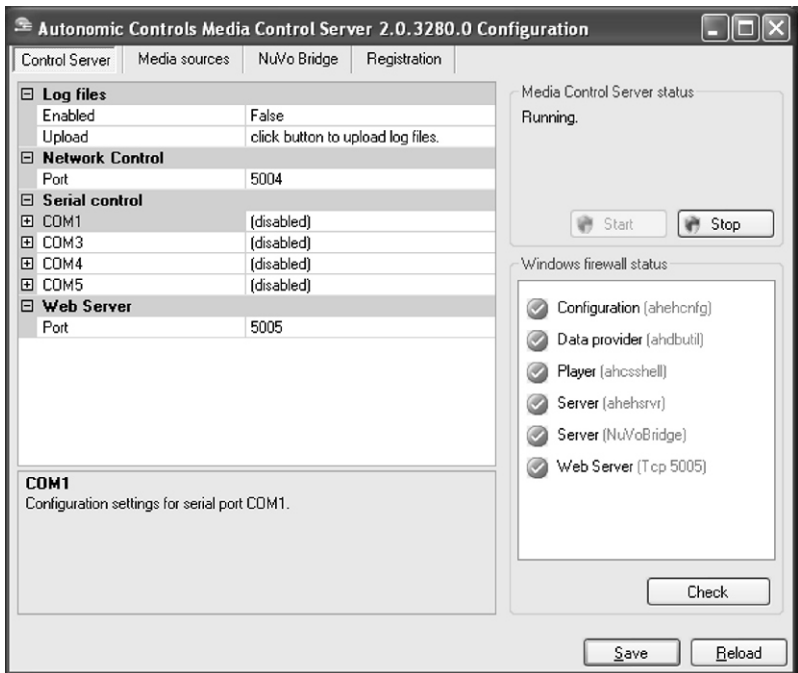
Autonomic Controls Media Control Server 2.0.3280.0 Configuration

Control Server | Media sources | NuVo Bridge | Registration

| ⊟ Log files | |
|---|---|
| Enabled | False |
| Upload | click button to upload log files. |
| ⊟ Network Control | |
| Port | 5004 |
| ⊟ Serial control | |
| ⊞ COM1 | (disabled) |
| ⊞ COM3 | (disabled) |
| ⊞ COM4 | (disabled) |
| ⊞ COM5 | (disabled) |
| ⊟ Web Server | |
| Port | 5005 |

COM1
Configuration settings for serial port COM1.

Media Control Server status
Running.

Start
Stop

Windows firewall status
Configuration (ahehcnfg)
Data provider (ahdbutil)
Player (ahcsshell)
Server (ahehsrvr)
Server (NuVoBridge)
Web Server (Tcp 5005)

Check

Save
Reload